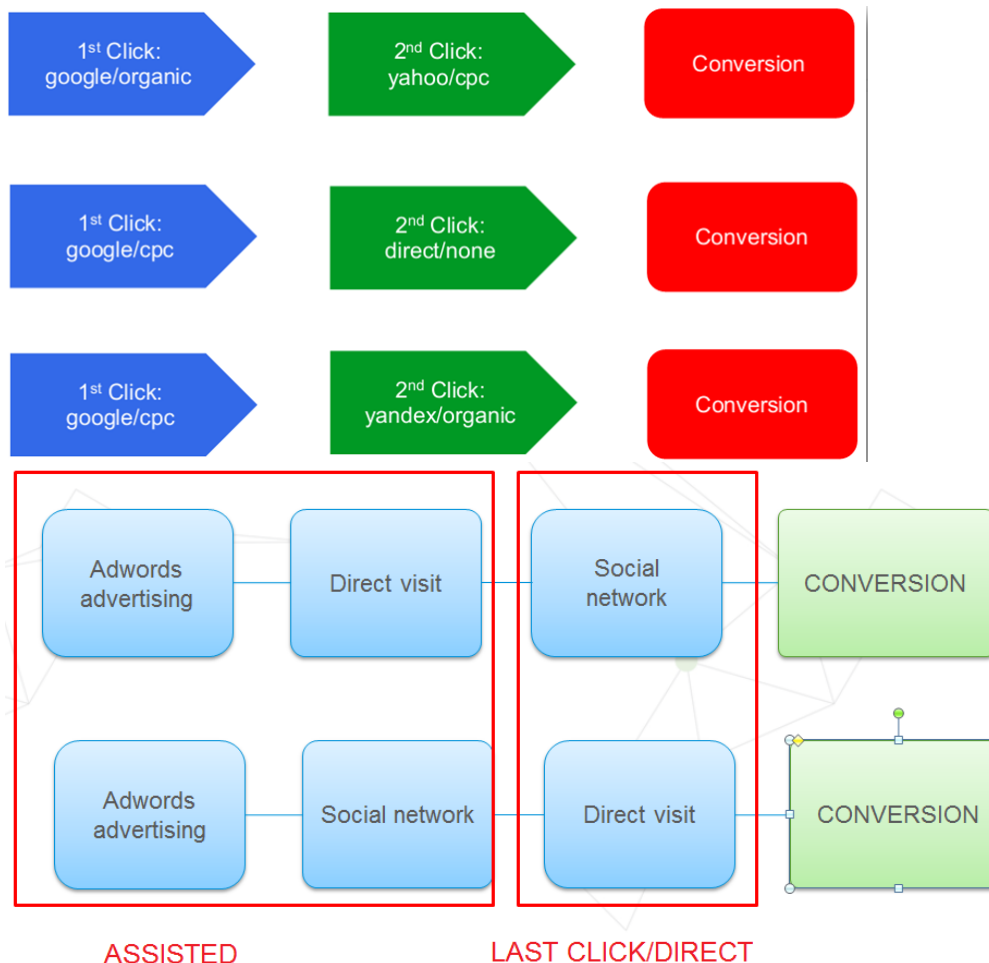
$1^{st}$ Click: google/organic

$2^{nd}$ Click: yahoo/cpc

Conversion

$1^{st}$ Click: google/cpc

$2^{nd}$ Click: direct/none

Conversion

$1^{st}$ Click: google/cpc

$2^{nd}$ Click: yandex/organic

Conversion

Adwords advertising

Direct visit

Social network

CONVERSION

Adwords advertising

Social network

Direct visit

CONVERSION

ASSISTED

LAST CLICK/DIRECT